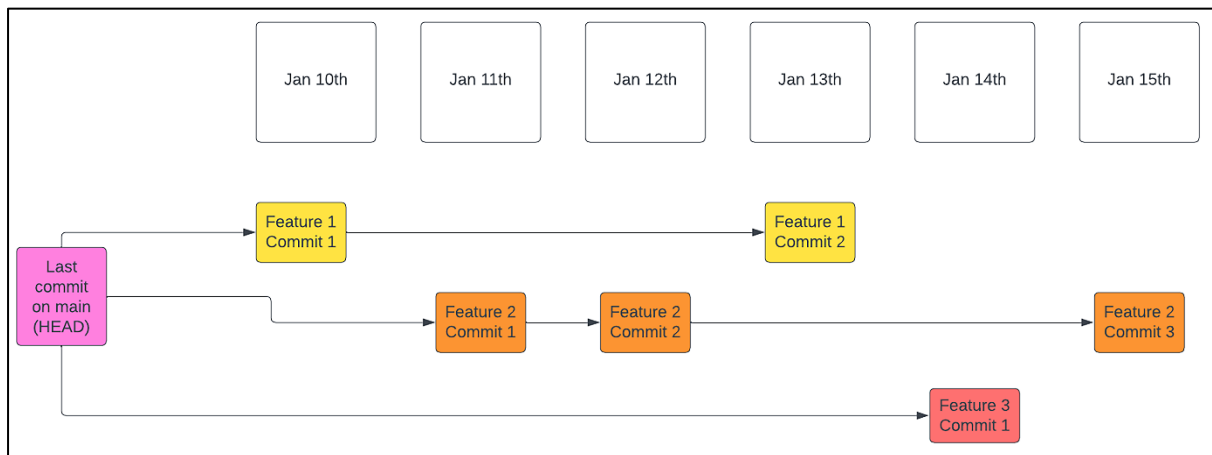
Jan 10th

Jan 11th

Jan 12th

Jan 13th

Jan 14th

Jan 15th

Last commit on main (HEAD)

Feature 1 Commit 1

Feature 1 Commit 2

Feature 2 Commit 1

Feature 2 Commit 2

Feature 2 Commit 3

Feature 3 Commit 1